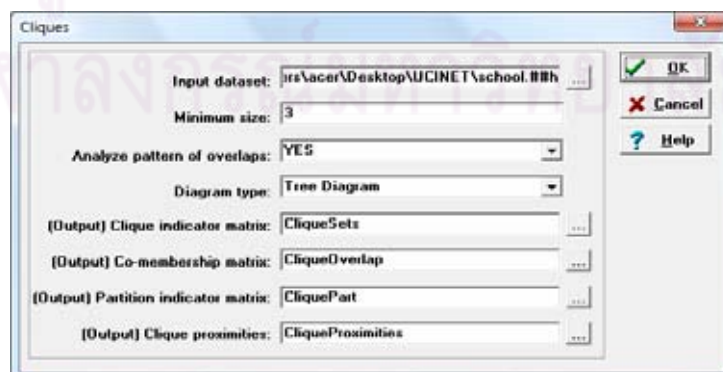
Cliques

Input dataset: ers\acer\Desktop\UCINET\school.##h ...

Minimum size: 3

Analyze pattern of overlaps: YES

Diagram type: Tree Diagram

(Output) Clique indicator matrix: CliqueSets ...

(Output) Co-membership matrix: CliqueOverlap ...

(Output) Partition indicator matrix: CliquePart ...

(Output) Clique proximities: CliqueProximities ...

OK

Cancel

Help